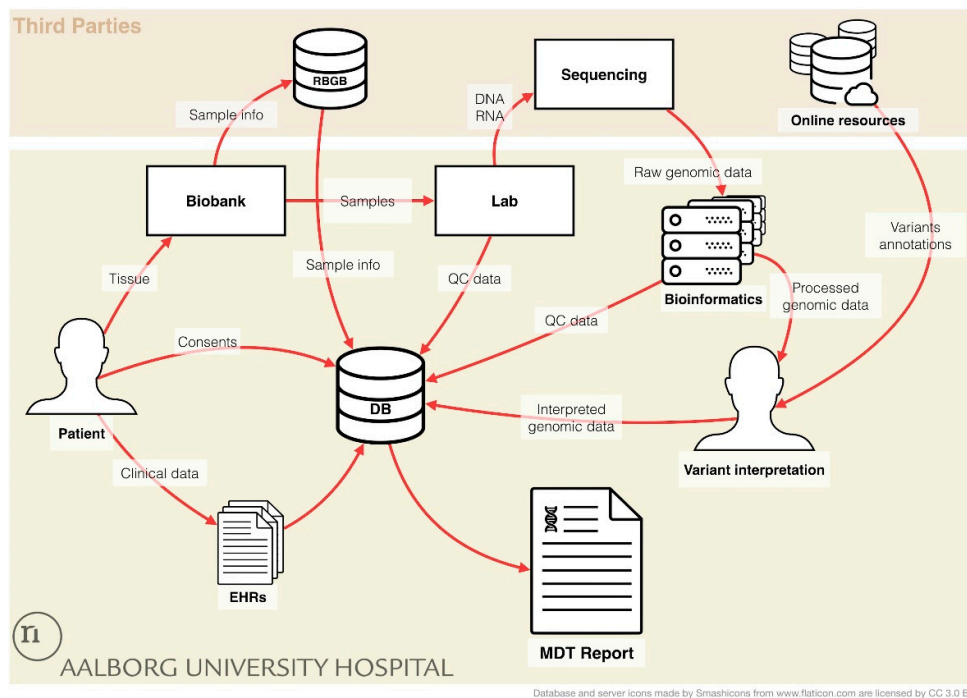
Third Parties

RBGB

Sample info

DNA
RNA

Sequencing

Online resources

Raw genomic data

Biobank

Samples

Lab

Variants annotations

Tissue

Sample info

QC data

Bioinformatics

Processed genomic data

QC data

Consents

Patient

DB

Interpreted genomic data

Variant interpretation

Clinical data

EHRs

MDT Report

AALBORG UNIVERSITY HOSPITAL

Database and server icons made by Smashicons from www.flaticon.com are licensed by CC 3.0 B